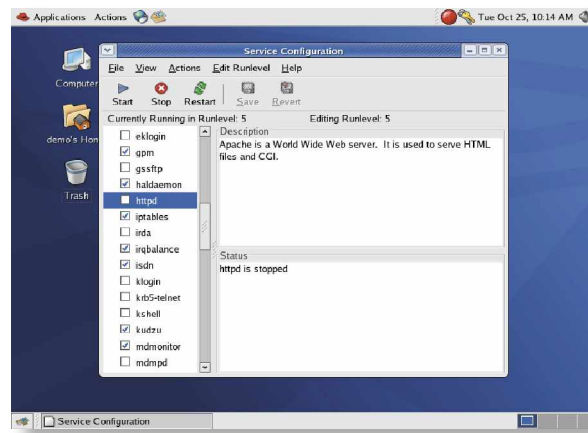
Applications Actions

Tue Oct 25, 10:14 AM

Computer

demo's Hon

Trash

Service Configuration

File View Actions Edit Runlevel Help

Start Stop Restart Save Revert

Currently Running in Runlevel: 5 Editing Runlevel: 5

eklogin
gpm
gssftp
haldaemon
httpd
iptables
irda
irqbalance
isdn
klogin
krb5-telnet
kshell
kudzu
mdmonitor
mdmpd

Description
Apache is a World Wide Web server. It is used to serve HTML files and CGI.

Status
httpd is stopped

Service Configuration